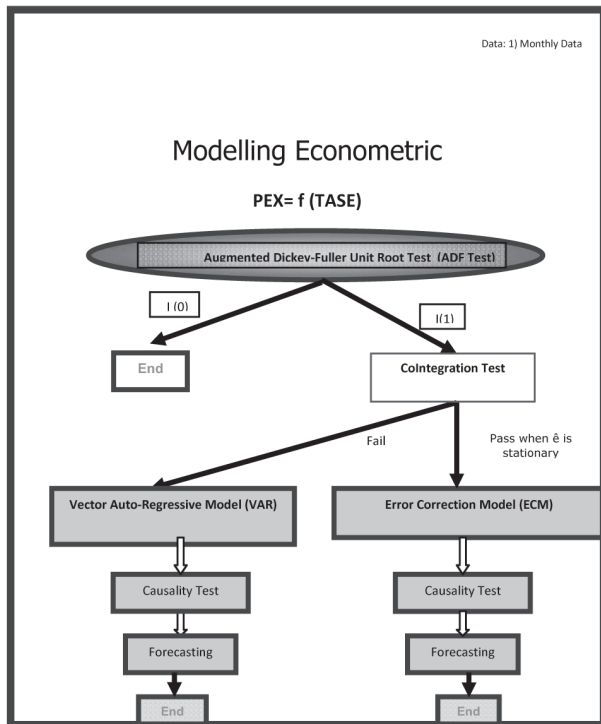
Data: 1) Monthly Data

Modelling Econometric

PEX= f (TASE)

Augmented Dickey-Fuller Unit Root Test (ADF Test)

I (0)

I(1)

End

CoIntegration Test

Fail

Pass when ê is stationary

Vector Auto-Regressive Model (VAR)

Error Correction Model (ECM)

Causality Test

Causality Test

Forecasting

Forecasting

End

End